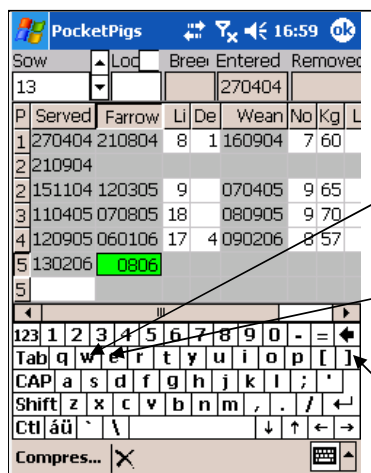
PocketPigs 16:59 ok

Sow Loc Bree Entered Removed
13 270404

| P | Served | Farrow | Li | De | Wean | No | Kg | L |
|---|---|---|---|---|---|---|---|---|
| 1 | 270404 | 210804 | 8 | 1 | 160904 | 7 | 60 | |
| 1 | 210904 | | | | | | | |
| 2 | 151104 | 120305 | 9 | | 070405 | 9 | 65 | |
| 3 | 110405 | 070805 | 18 | | 080905 | 9 | 70 | |
| 4 | 120905 | 060106 | 17 | 4 | 090206 | 8 | 57 | |
| 5 | 130206 | 0806 | | | | | | |
| 5 | | | | | | | | |

123 1 2 3 4 5 6 7 8 9 0 - =
Tab q w e r t y u i o p [ ]
CAP a s d f g h j k l ; '
Shift z x c v b n m , . /
Ctl áü ` \

Compres...